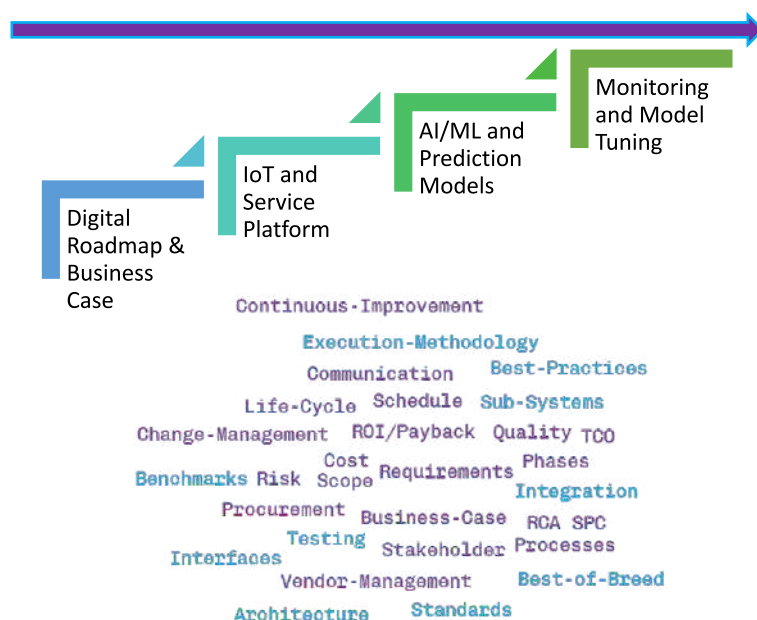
Digital Roadmap & Business Case

IoT and Service Platform

AI/ML and Prediction Models

Monitoring and Model Tuning

Continuous-Improvement
Execution-Methodology
Communication
Best-Practices
Life-Cycle
Schedule
Sub-Systems
Change-Management
ROI/Payback
Quality
TCO
Benchmarks
Risk
Cost
Scope
Requirements
Phases
Integration
Procurement
Business-Case
RCA
SPC
Testing
Interfaces
Stakeholder
Processes
Vendor-Management
Best-of-Breed
Architecture
Standards